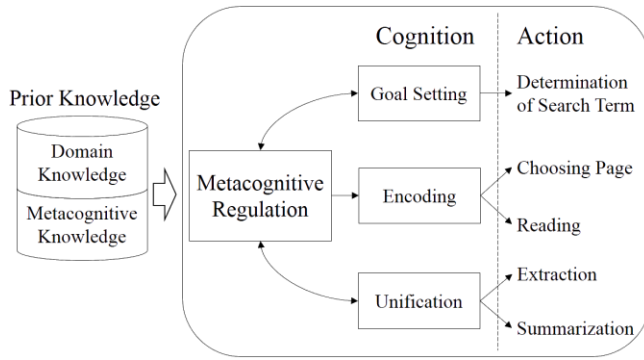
Prior Knowledge

Domain Knowledge

Metacognitive Knowledge

Cognition

Action

Metacognitive Regulation

Goal Setting

Determination of Search Term

Encoding

Choosing Page

Reading

Unification

Extraction

Summarization